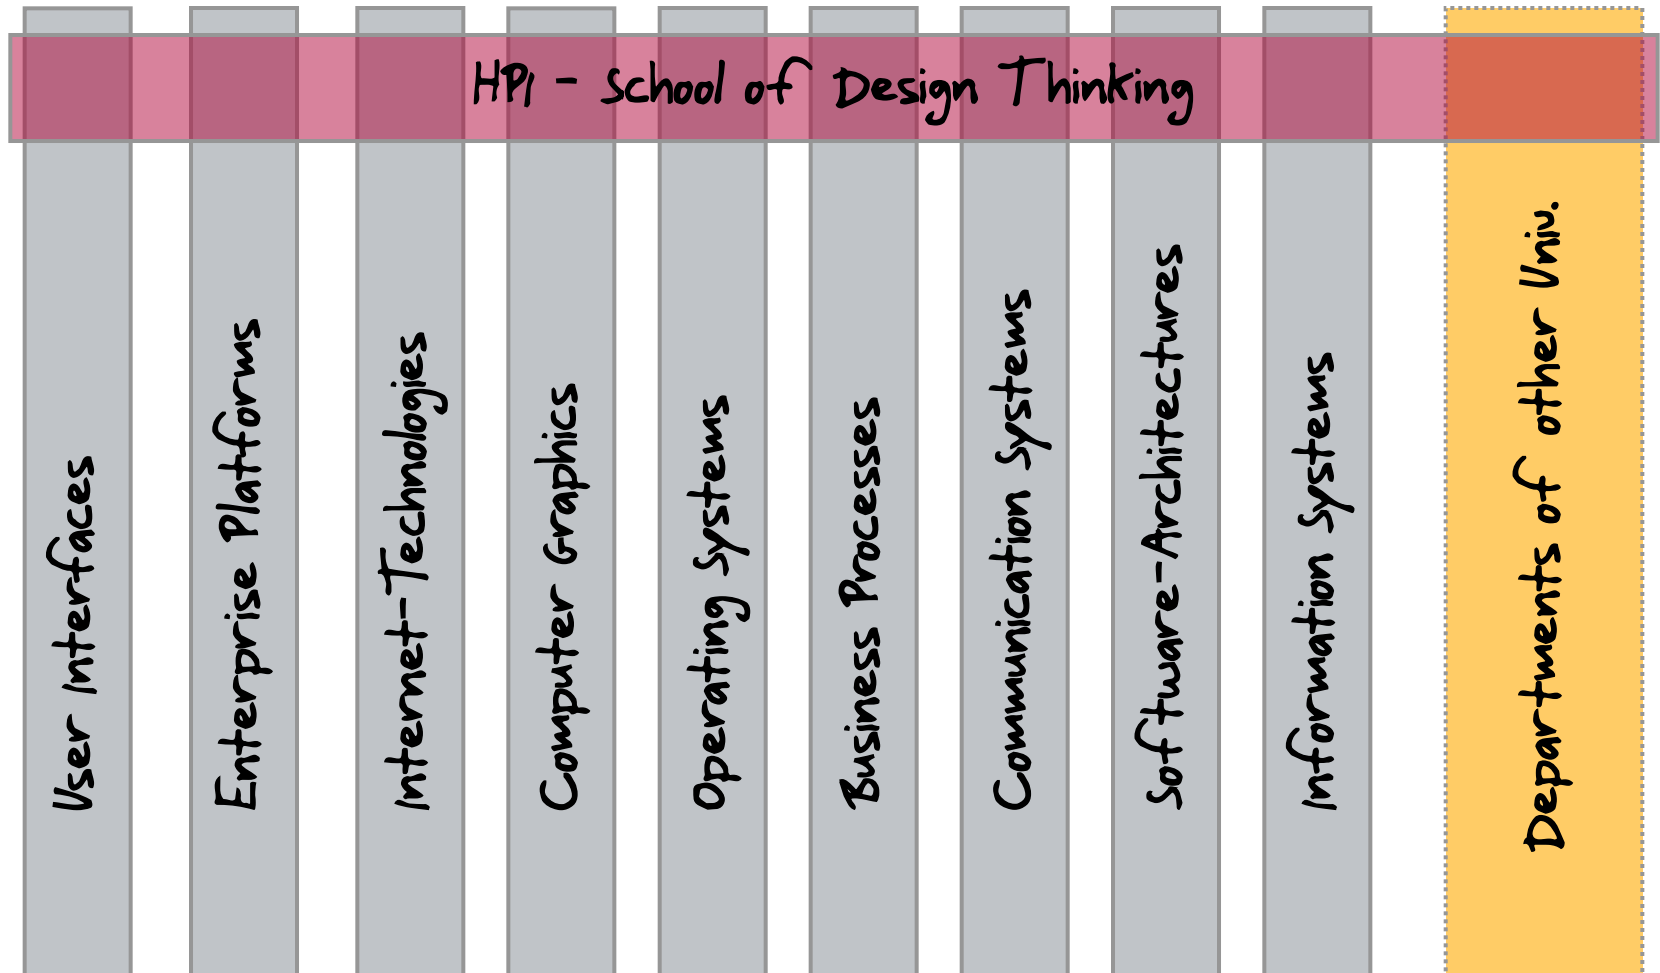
HPI - School of Design Thinking

User Interfaces

Enterprise Platforms

Internet-Technologies

Computer Graphics

Operating Systems

Business Processes

Communication Systems

Software-Architectures

Information Systems

Departments of other Univ.